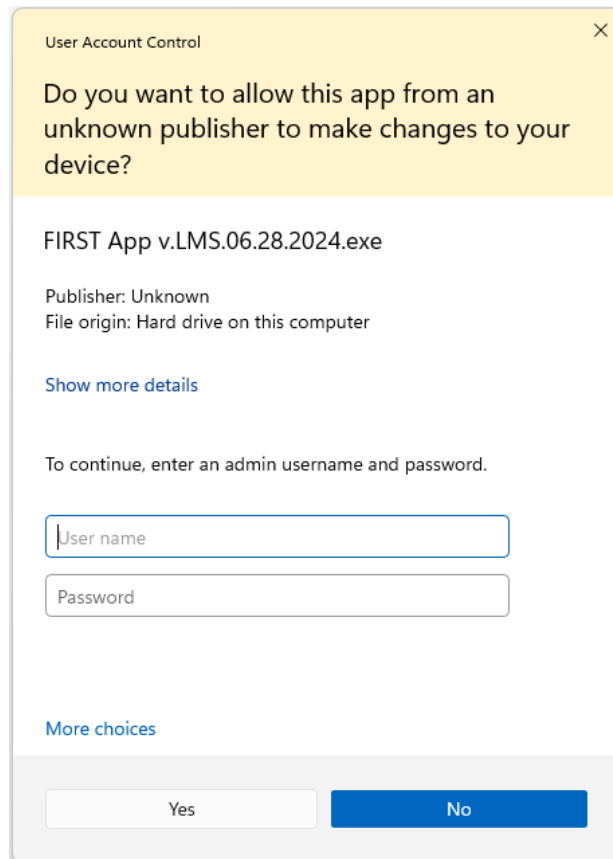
User Account Control

×

Do you want to allow this app from an unknown publisher to make changes to your device?

FIRST App v.LMS.06.28.2024.exe

Publisher: Unknown
File origin: Hard drive on this computer

Show more details

To continue, enter an admin username and password.

User name

Password

More choices

Yes

No